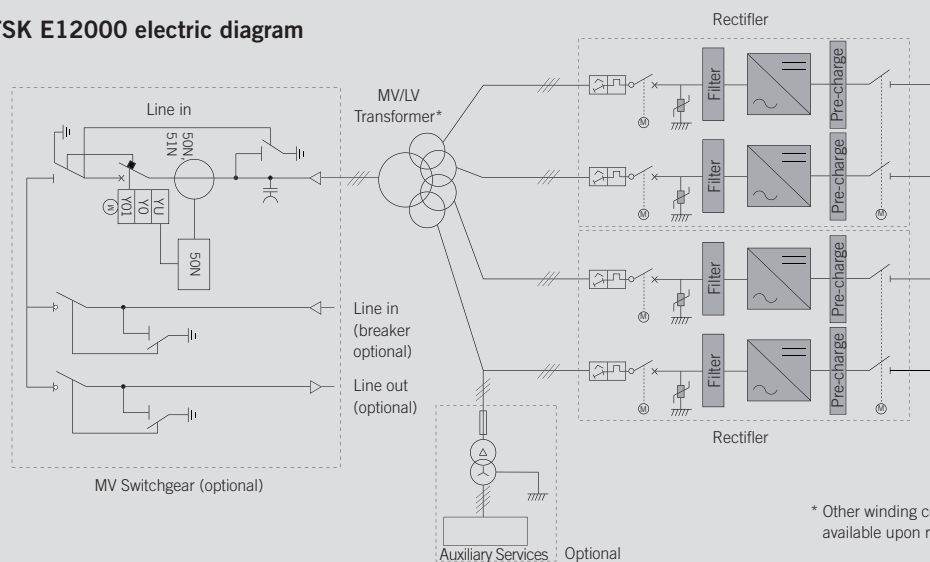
TSK E12000 electric diagram

Rectifier

MV/LV Transformer*

Line in

50N 51N

YO1 YO YU

M

50N

Filter

Pre-charge

M

M

Filter

Pre-charge

M

M

Filter

Pre-charge

M

Filter

Pre-charge

M

M

Line in (breaker optional)

Line out (optional)

Rectifier

MV Switchgear (optional)

Auxiliary Services

Optional

* Other winding c
available upon r